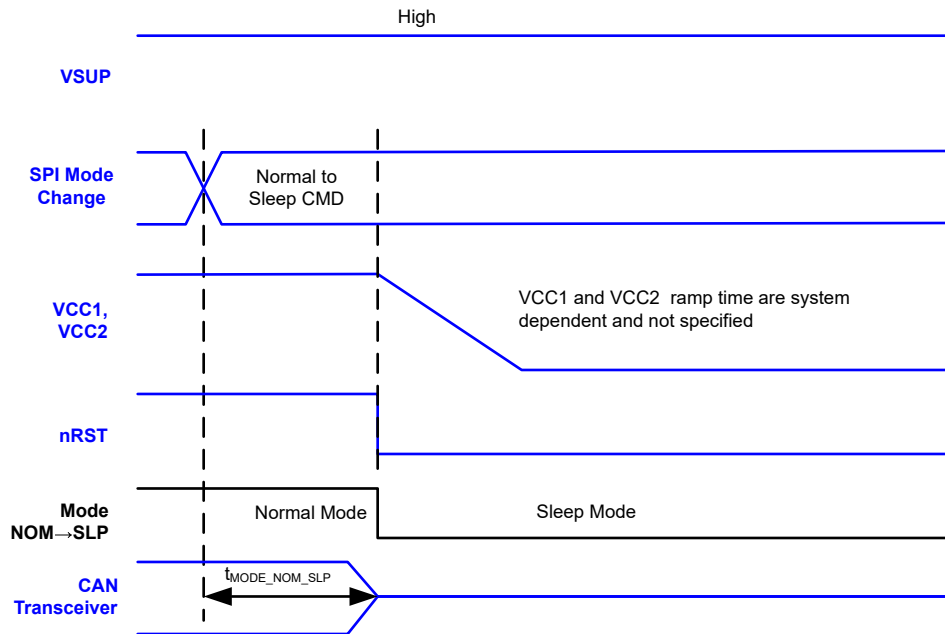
High

VSUP

SPI Mode Change

Normal to Sleep CMD

VCC1, VCC2

VCC1 and VCC2 ramp time are system dependent and not specified

nRST

Mode NOM→SLP

Normal Mode

Sleep Mode

CAN Transceiver

$t_{MODE\_NOM\_SLP}$